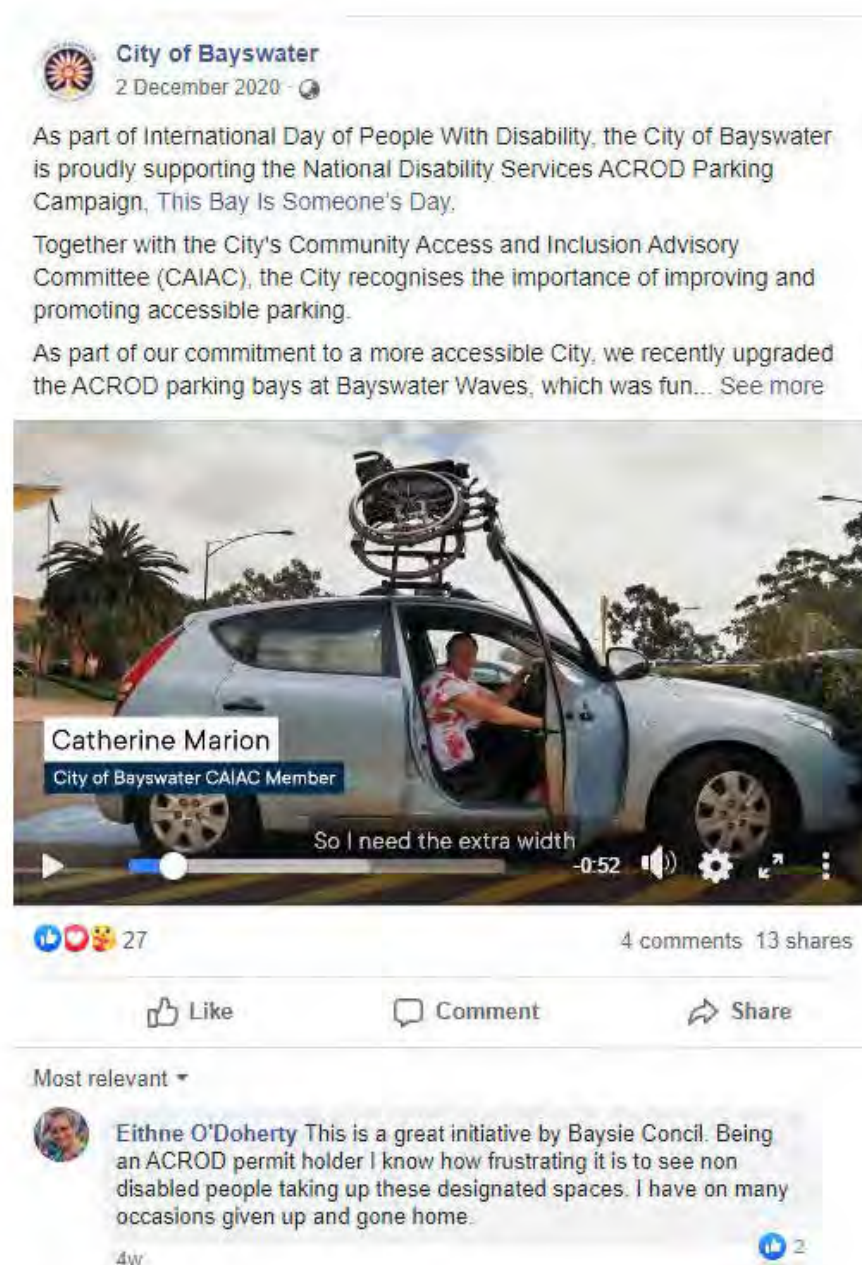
City of Bayswater
2 December 2020 ·

As part of International Day of People With Disability, the City of Bayswater is proudly supporting the National Disability Services ACROD Parking Campaign, This Bay Is Someone's Day.

Together with the City's Community Access and Inclusion Advisory Committee (CAIAC), the City recognises the importance of improving and promoting accessible parking.

As part of our commitment to a more accessible City, we recently upgraded the ACROD parking bays at Bayswater Waves, which was fun... See more

Catherine Marion
City of Bayswater CAIAC Member

So I need the extra width

-0:52

27

4 comments 13 shares

Like

Comment

Share

Most relevant

Eithne O'Doherty This is a great initiative by Baysie Concil. Being an ACROD permit holder I know how frustrating it is to see non disabled people taking up these designated spaces. I have on many occasions given up and gone home.

2

4w